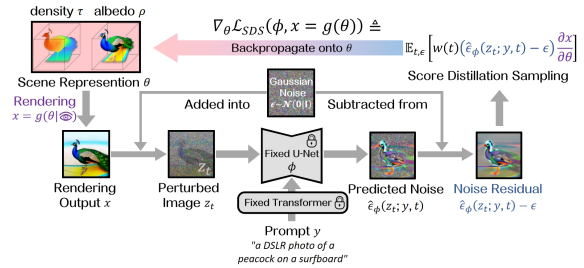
density $\tau$ albedo $\rho$

$\nabla_\theta \mathcal{L}_{SDS}(\phi, x = g(\theta)) \triangleq \mathbb{E}_{t,\epsilon}\left[w(t)\left(\hat{\epsilon}_\phi(z_t; y, t) - \epsilon\right)\frac{\partial x}{\partial \theta}\right]$

Backpropagate onto $\theta$

Scene Represention $\theta$

Score Distillation Sampling

Rendering $x = g(\theta|$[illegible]$)$

Gaussian Noise $\epsilon \sim \mathcal{N}(\mathbf{0}|\mathbf{I})$

Added into

Subtracted from

$z_t$

Fixed U-Net $\phi$

Rendering Output $x$

Perturbed Image $z_t$

Predicted Noise $\hat{\epsilon}_\phi(z_t; y, t)$

Noise Residual $\hat{\epsilon}_\phi(z_t; y, t) - \epsilon$

Fixed Transformer

Prompt $y$

"a DSLR photo of a peacock on a surfboard"